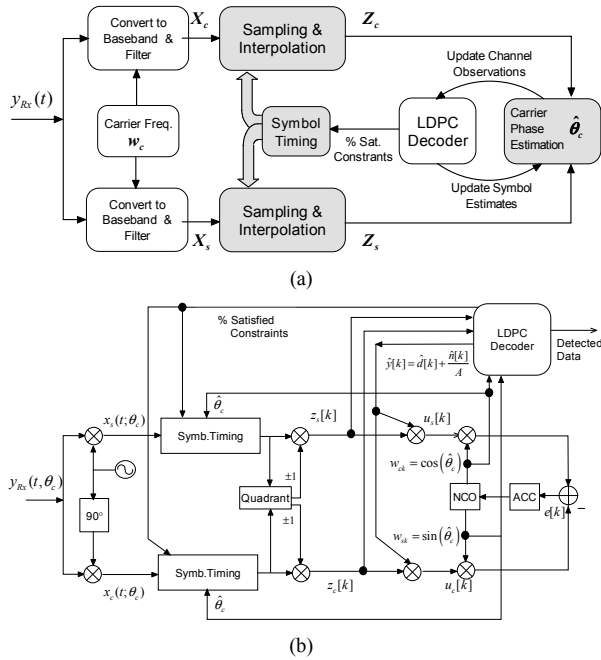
$y_{Rx}(t)$

Convert to Baseband & Filter

$X_c$

Sampling & Interpolation

$Z_c$

Update Channel Observations

Carrier Freq. $w_c$

Symbol Timing

% Sat. Constraints

LDPC Decoder

Carrier Phase Estimation $\hat{\theta}_c$

Update Symbol Estimates

Convert to Baseband & Filter

$X_s$

Sampling & Interpolation

$Z_s$

(a)

% Satisfied Constraints

LDPC Decoder

Detected Data

$\hat{y}[k] = \hat{d}[k] + \frac{\hat{n}[k]}{A}$

$\hat{\theta}_c$

$x_s(t;\theta_c)$

Symb.Timing

$z_s[k]$

$u_s[k]$

$y_{Rx}(t,\theta_c)$

$\pm1$

Quadrant

$\pm1$

$w_{ck} = \cos\left(\hat{\theta}_c\right)$

90°

NCO

ACC

$e[k]$

–

$w_{sk} = \sin\left(\hat{\theta}_c\right)$

Symb.Timing

$x_c(t;\theta_c)$

$z_c[k]$

$u_c[k]$

$\hat{\theta}_c$

(b)